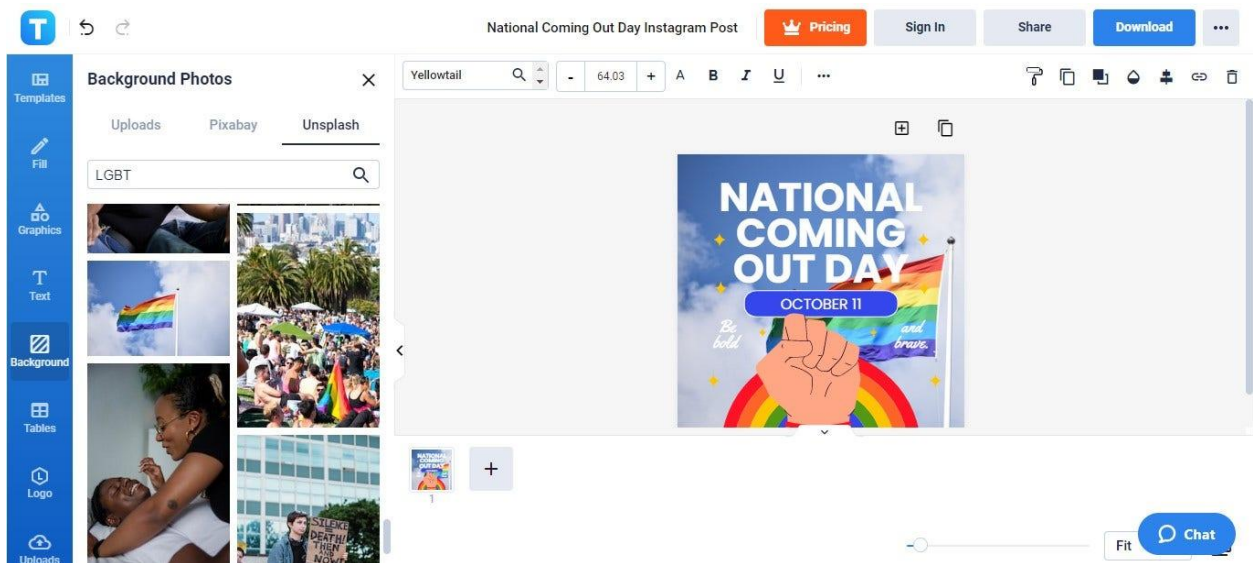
National Coming Out Day Instagram Post

Pricing

Sign In

Share

Download

Templates

Fill

Graphics

Text

Background

Tables

Logo

Uploads

Background Photos

Uploads Pixabay Unsplash

LGBT

Yellowtail

-

64.03

+

A B I U

NATIONAL COMING OUT DAY

OCTOBER 11

Be bold

and brave.

SILENCE = DEATH THEN NOW

1

Fit

Chat